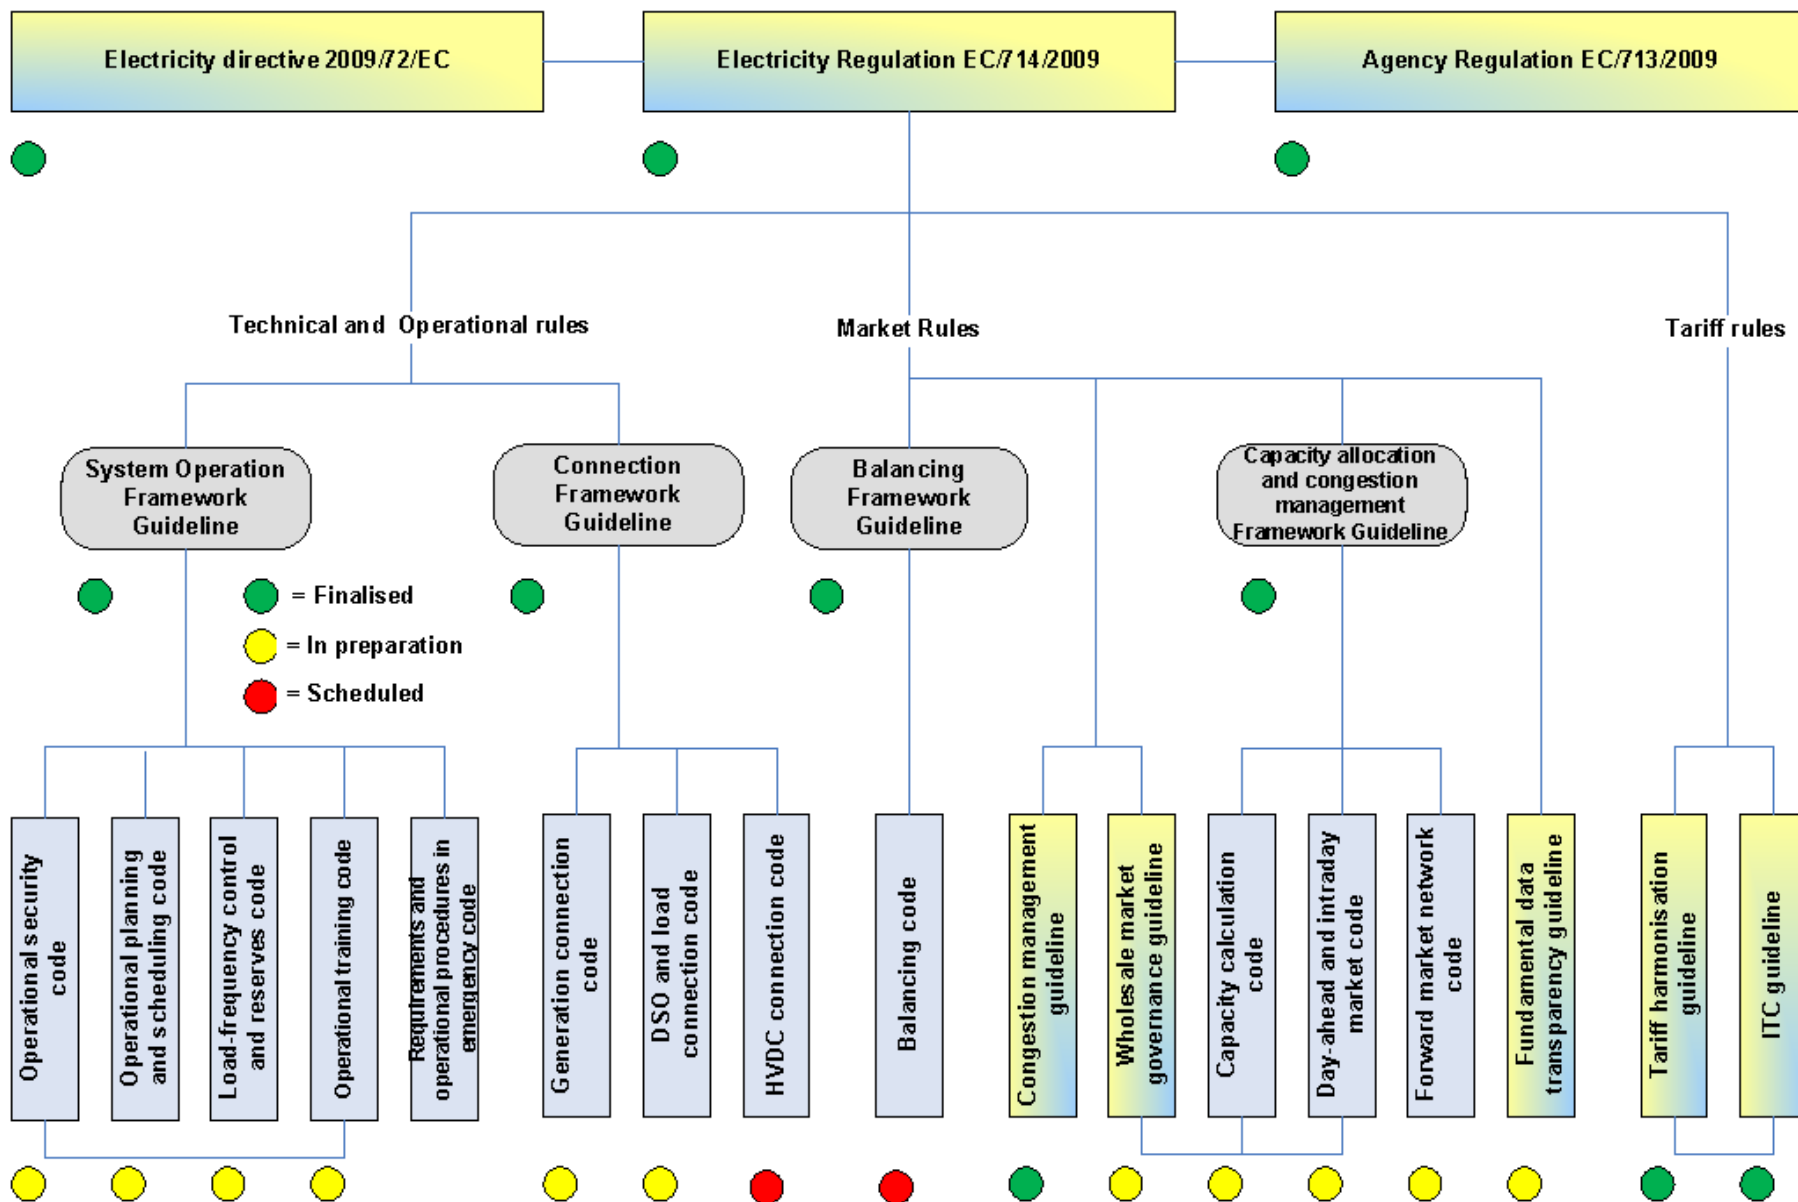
Electricity directive 2009/72/EC

Electricity Regulation EC/714/2009

Agency Regulation EC/713/2009

Technical and Operational rules

Market Rules

Tariff rules

System Operation Framework Guideline

Connection Framework Guideline

Balancing Framework Guideline

Capacity allocation and congestion management Framework Guideline

= Finalised

= In preparation

= Scheduled

Operational security code

Operational planning and scheduling code

Load-frequency control and reserves code

Operational training code

Requirements and operational procedures in emergency code

Generation connection code

DSO and load connection code

HVDC connection code

Balancing code

Congestion management guideline

Wholesale market governance guideline

Capacity calculation code

Day-ahead and intraday market code

Forward market network code

Fundamental data transparency guideline

Tariff harmonisation guideline

ITC guideline